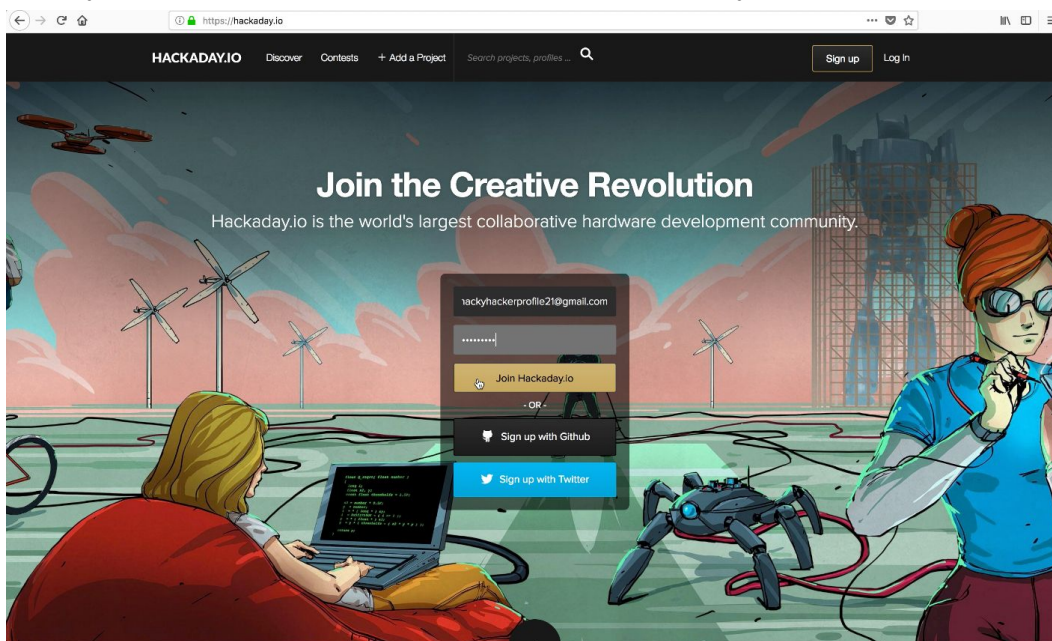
https://hackaday.io

HACKADAY.IO Discover Contests + Add a Project Search projects, profiles ... Sign up Log In

Join the Creative Revolution

Hackaday.io is the world's largest collaborative hardware development community.

ıackyhackerprofile21@gmail.com

•••••••••

Join Hackaday.io

- OR -

Sign up with Github

Sign up with Twitter